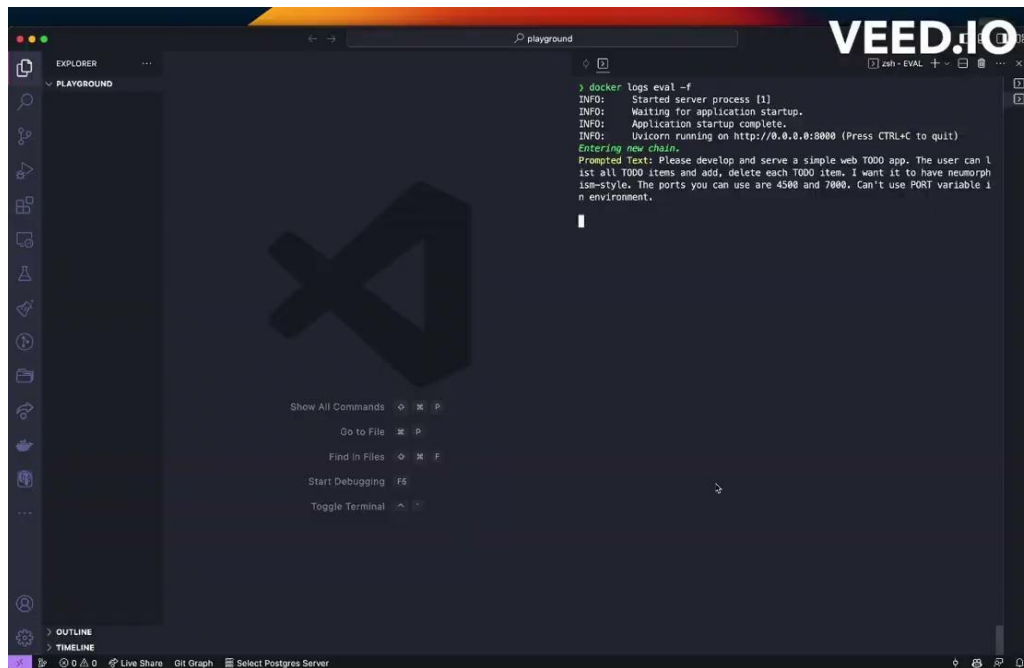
VEED.IO

playground

EXPLORER ...
PLAYGROUND

zsh - EVAL

❯ docker logs eval -f
INFO:     Started server process [1]
INFO:     Waiting for application startup.
INFO:     Application startup complete.
INFO:     Uvicorn running on http://0.0.0.0:8000 (Press CTRL+C to quit)
Entering new chain.
Prompted Text: Please develop and serve a simple web TODO app. The user can list all TODO items and add, delete each TODO item. I want it to have neumorphism-style. The ports you can use are 4500 and 7000. Can't use PORT variable in environment.

Show All Commands ⇧ ⌘ P
Go to File ⌘ P
Find in Files ⇧ ⌘ F
Start Debugging F5
Toggle Terminal ^ `

> OUTLINE
> TIMELINE

⊗ 0 ⚠ 0 Live Share Git Graph Select Postgres Server